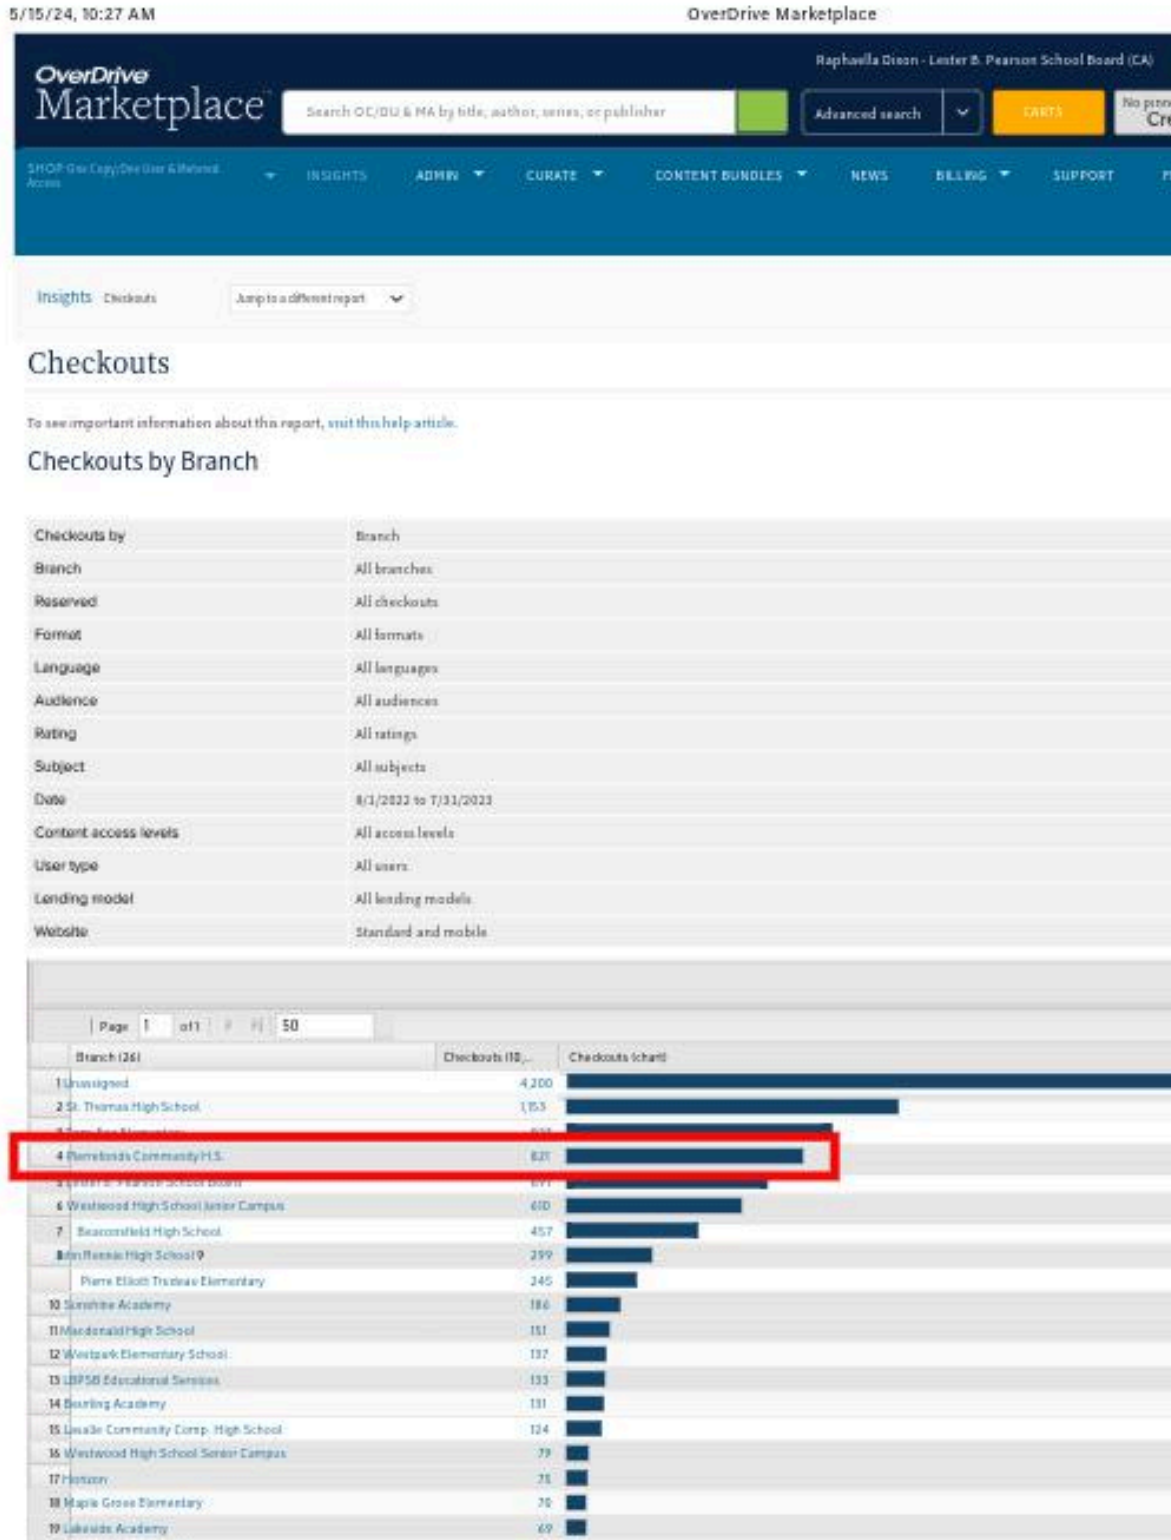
5/15/24, 10:27 AM

OverDrive Marketplace

OverDrive Marketplace

Raphaella Dixon - Lester B. Pearson School Board (CA)

Search OC/OU & MA by title, author, series, or publisher

Advanced search

CARTS

No pre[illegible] Cr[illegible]

SHOP One Copy/One User & Metered Access

INSIGHTS

ADMIN

CURATE

CONTENT BUNDLES

NEWS

BILLING

SUPPORT

Insights Checkouts

Jump to a different report

Checkouts

To see important information about this report, visit this help article.

Checkouts by Branch

| | |
|---|---|
| Checkouts by | Branch |
| Branch | All branches |
| Reserved | All checkouts |
| Format | All formats |
| Language | All languages |
| Audience | All audiences |
| Rating | All ratings |
| Subject | All subjects |
| Date | 8/1/2022 to 7/31/2023 |
| Content access levels | All access levels |
| User type | All users |
| Lending model | All lending models |
| Website | Standard and mobile |

Page 1 of 1 50

| | Branch (26) | Checkouts (10... | Checkouts (chart) |
|---|---|---|---|
| 1 | Unassigned | 4,200 | |
| 2 | St. Thomas High School | 1,153 | |
| 3 | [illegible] | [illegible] | |
| 4 | Pierrefonds Community H.S. | 821 | |
| 5 | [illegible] | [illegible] | |
| 6 | Westwood High School Junior Campus | 610 | |
| 7 | Beaconsfield High School | 457 | |
| 8 | John Rennie High School 9 | 299 | |
| | Pierre Elliott Trudeau Elementary | 245 | |
| 10 | Sunshine Academy | 186 | |
| 11 | Macdonald High School | 151 | |
| 12 | Westpark Elementary School | 137 | |
| 13 | LBPSB Educational Services | 133 | |
| 14 | Beurling Academy | 131 | |
| 15 | Lasalle Community Comp. High School | 124 | |
| 16 | Westwood High School Senior Campus | 79 | |
| 17 | Horizon | 75 | |
| 18 | Maple Grove Elementary | 70 | |
| 19 | Lakeside Academy | 69 | |